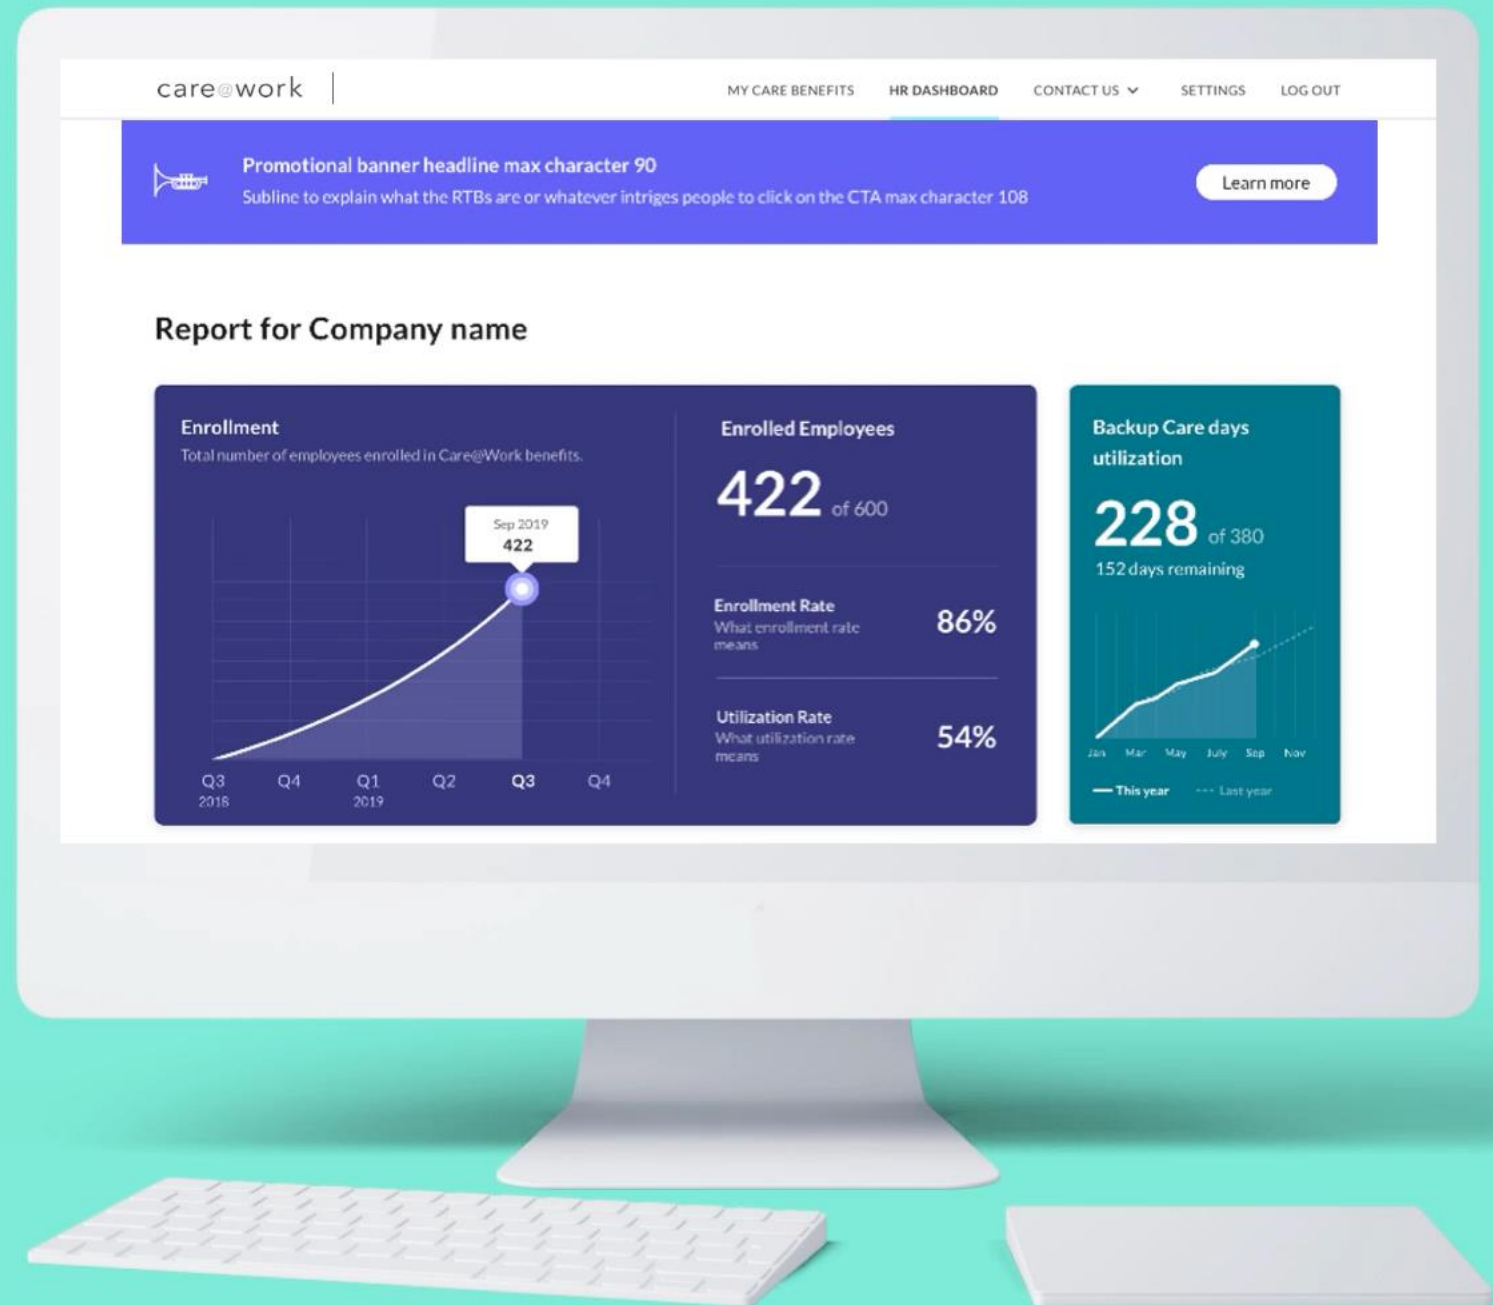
care@work

MY CARE BENEFITS HR DASHBOARD CONTACT US SETTINGS LOG OUT

Promotional banner headline max character 90
Subline to explain what the RTBs are or whatever intriges people to click on the CTA max character 108

Learn more

Report for Company name

Enrollment
Total number of employees enrolled in Care@Work benefits.

Sep 2019
422

Q3 2018 Q4 Q1 2019 Q2 Q3 Q4

Enrolled Employees
422 of 600

Enrollment Rate
What enrollment rate means
86%

Utilization Rate
What utilization rate means
54%

Backup Care days utilization
228 of 380
152 days remaining

Jan Mar May July Sep Nov

This year Last year